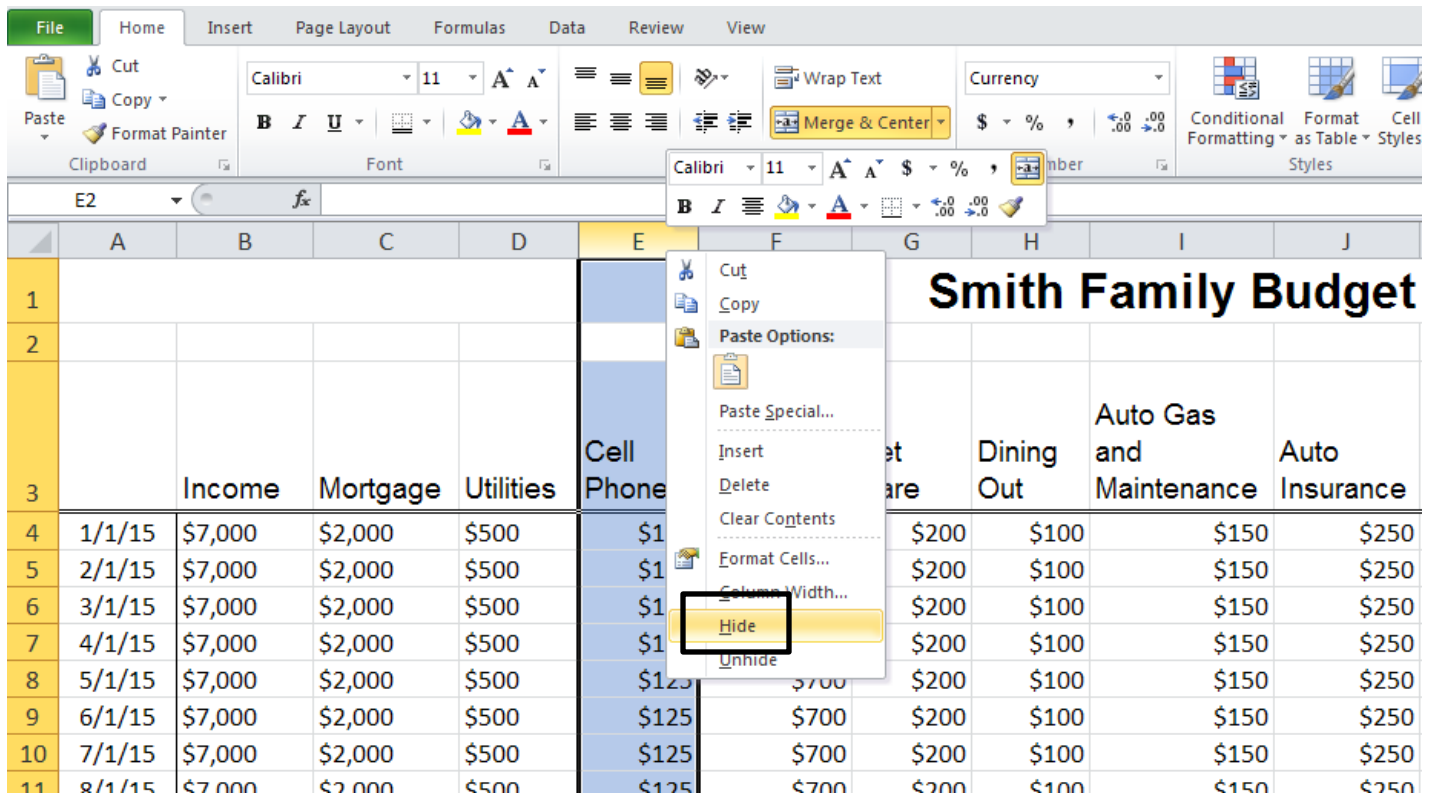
File Home Insert Page Layout Formulas Data Review View

Paste
Cut
Copy
Format Painter
Clipboard

Calibri 11
B I U
Font

Wrap Text
Merge & Center

Currency
$ % ,
Number

Conditional Formatting
Format as Table
Cell Styles
Styles

Calibri 11 $ %
B I

E2 $f_x$

| | A | B | C | D | E | F | G | H | I | J |
|---|---|---|---|---|---|---|---|---|---|---|
| 1 | | | | | | | | Smith Family Budget | | |
| 2 | | | | | | | | | | |
| 3 | | Income | Mortgage | Utilities | Cell Phone | | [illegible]et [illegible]are | Dining Out | Auto Gas and Maintenance | Auto Insurance |
| 4 | 1/1/15 | $7,000 | $2,000 | $500 | $1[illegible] | | $200 | $100 | $150 | $250 |
| 5 | 2/1/15 | $7,000 | $2,000 | $500 | $1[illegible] | | $200 | $100 | $150 | $250 |
| 6 | 3/1/15 | $7,000 | $2,000 | $500 | $1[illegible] | | $200 | $100 | $150 | $250 |
| 7 | 4/1/15 | $7,000 | $2,000 | $500 | $1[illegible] | | $200 | $100 | $150 | $250 |
| 8 | 5/1/15 | $7,000 | $2,000 | $500 | $125 | $700 | $200 | $100 | $150 | $250 |
| 9 | 6/1/15 | $7,000 | $2,000 | $500 | $125 | $700 | $200 | $100 | $150 | $250 |
| 10 | 7/1/15 | $7,000 | $2,000 | $500 | $125 | $700 | $200 | $100 | $150 | $250 |
| 11 | 8/1/15 | $7,000 | $2,000 | $500 | $125 | $700 | $200 | $100 | $150 | $250 |

Cut
Copy
Paste Options:
Paste Special...
Insert
Delete
Clear Contents
Format Cells...
Column Width...
Hide
Unhide